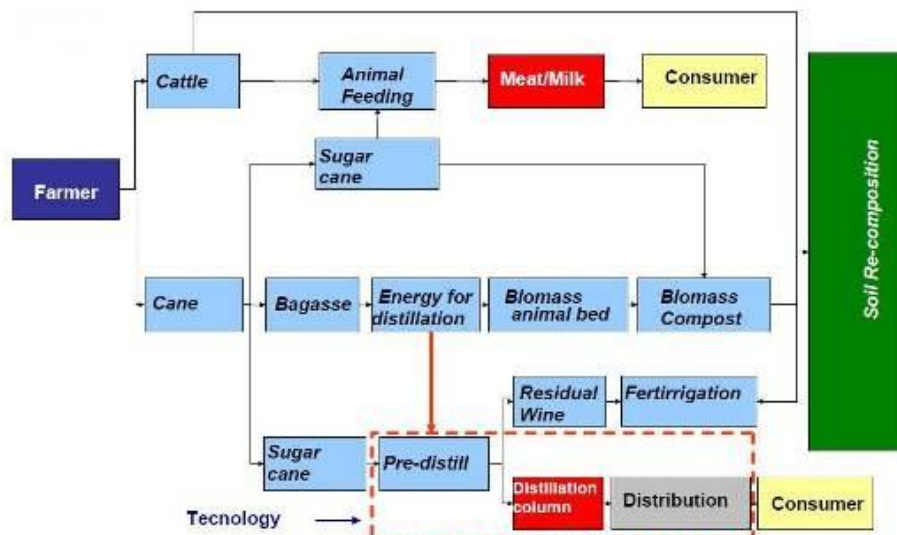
Cattle

Animal Feeding

Meat/Milk

Consumer

Farmer

Sugar cane

Soil Re-composition

Cane

Bagasse

Energy for distillation

Biomass animal bed

Biomass Compost

Residual Wine

Fertirrigation

Sugar cane

Pre-distill

Distillation column

Distribution

Consumer

Tecnology